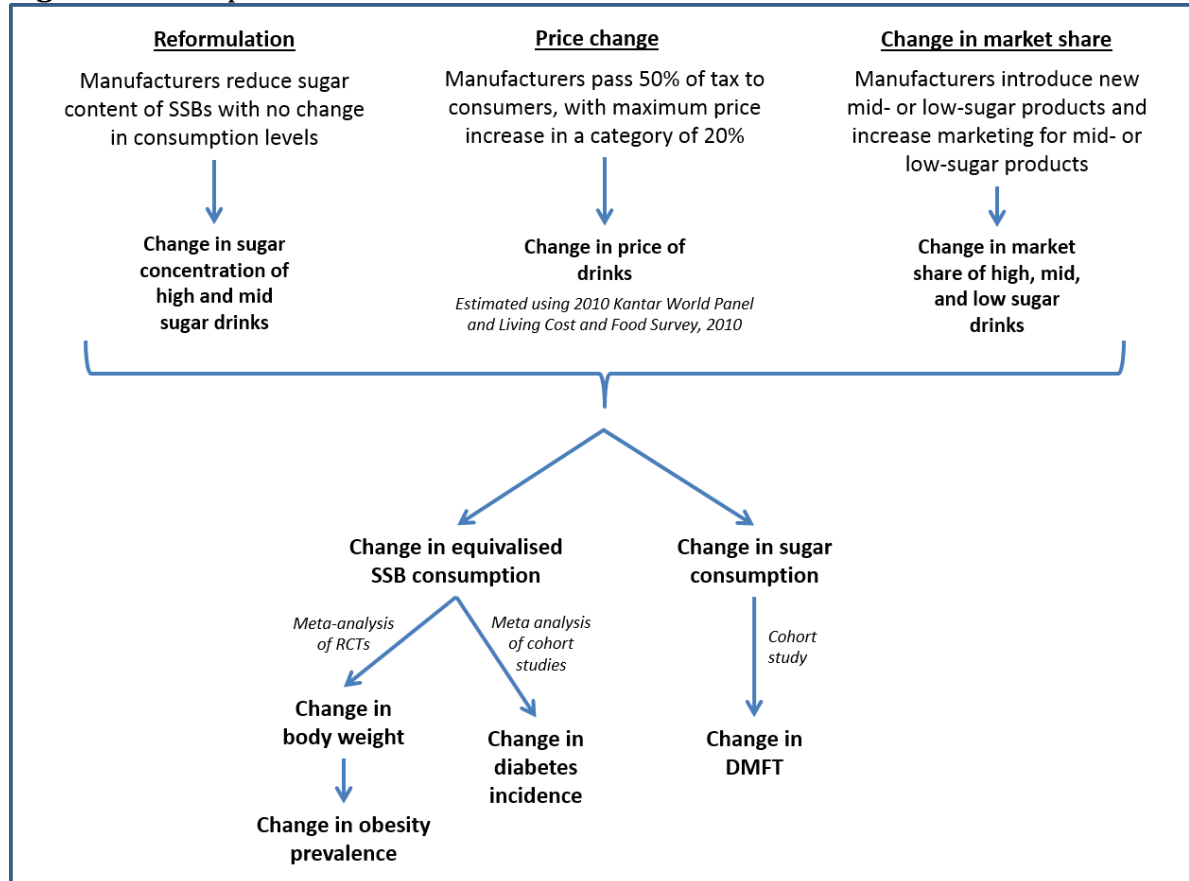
Reformulation

Manufacturers reduce sugar content of SSBs with no change in consumption levels

Change in sugar concentration of high and mid sugar drinks

Price change

Manufacturers pass 50% of tax to consumers, with maximum price increase in a category of 20%

Change in price of drinks

Estimated using 2010 Kantar World Panel and Living Cost and Food Survey, 2010

Change in market share

Manufacturers introduce new mid- or low-sugar products and increase marketing for mid- or low-sugar products

Change in market share of high, mid, and low sugar drinks

Change in equivalised SSB consumption

Change in sugar consumption

Meta-analysis of RCTs

Meta analysis of cohort studies

Cohort study

Change in body weight

Change in diabetes incidence

Change in DMFT

Change in obesity prevalence